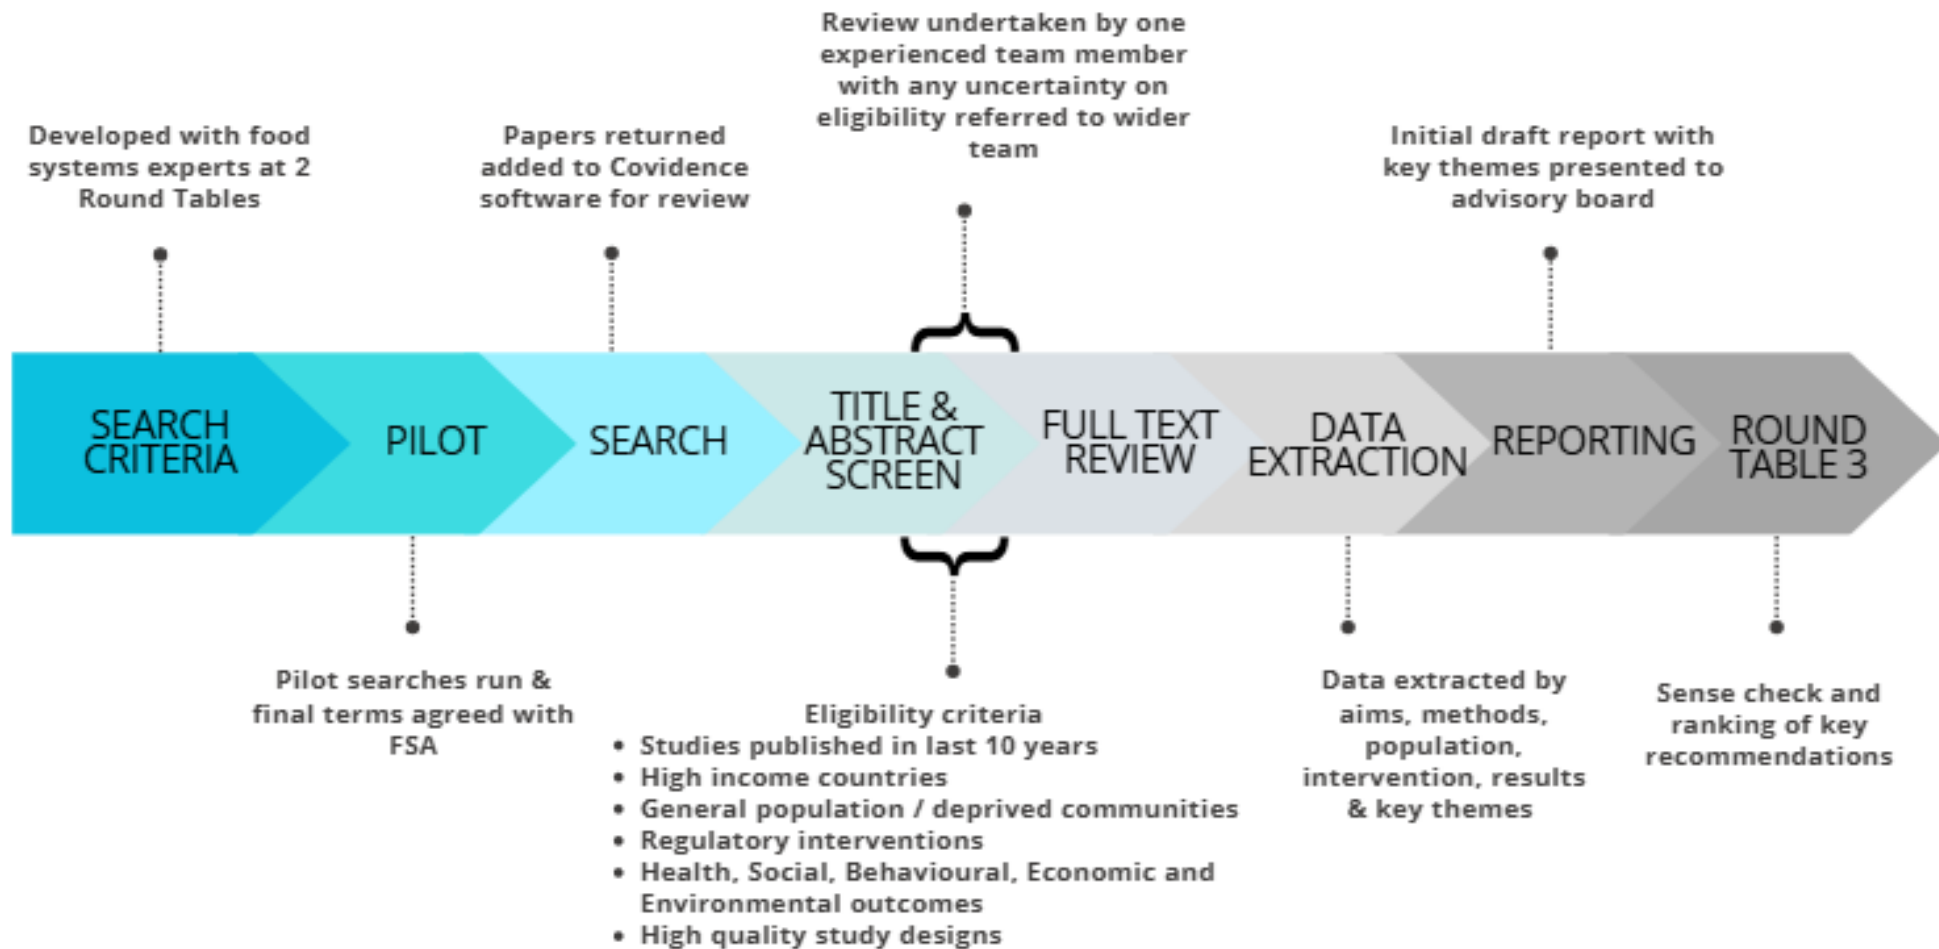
Review undertaken by one experienced team member with any uncertainty on eligibility referred to wider team

Developed with food systems experts at 2 Round Tables

Papers returned added to Covidence software for review

Initial draft report with key themes presented to advisory board

SEARCH CRITERIA

PILOT

SEARCH

TITLE & ABSTRACT SCREEN

FULL TEXT REVIEW

DATA EXTRACTION

REPORTING

ROUND TABLE 3

Pilot searches run & final terms agreed with FSA

Eligibility criteria
• Studies published in last 10 years
• High income countries
• General population / deprived communities
• Regulatory interventions
• Health, Social, Behavioural, Economic and Environmental outcomes
• High quality study designs

Data extracted by aims, methods, population, intervention, results & key themes

Sense check and ranking of key recommendations